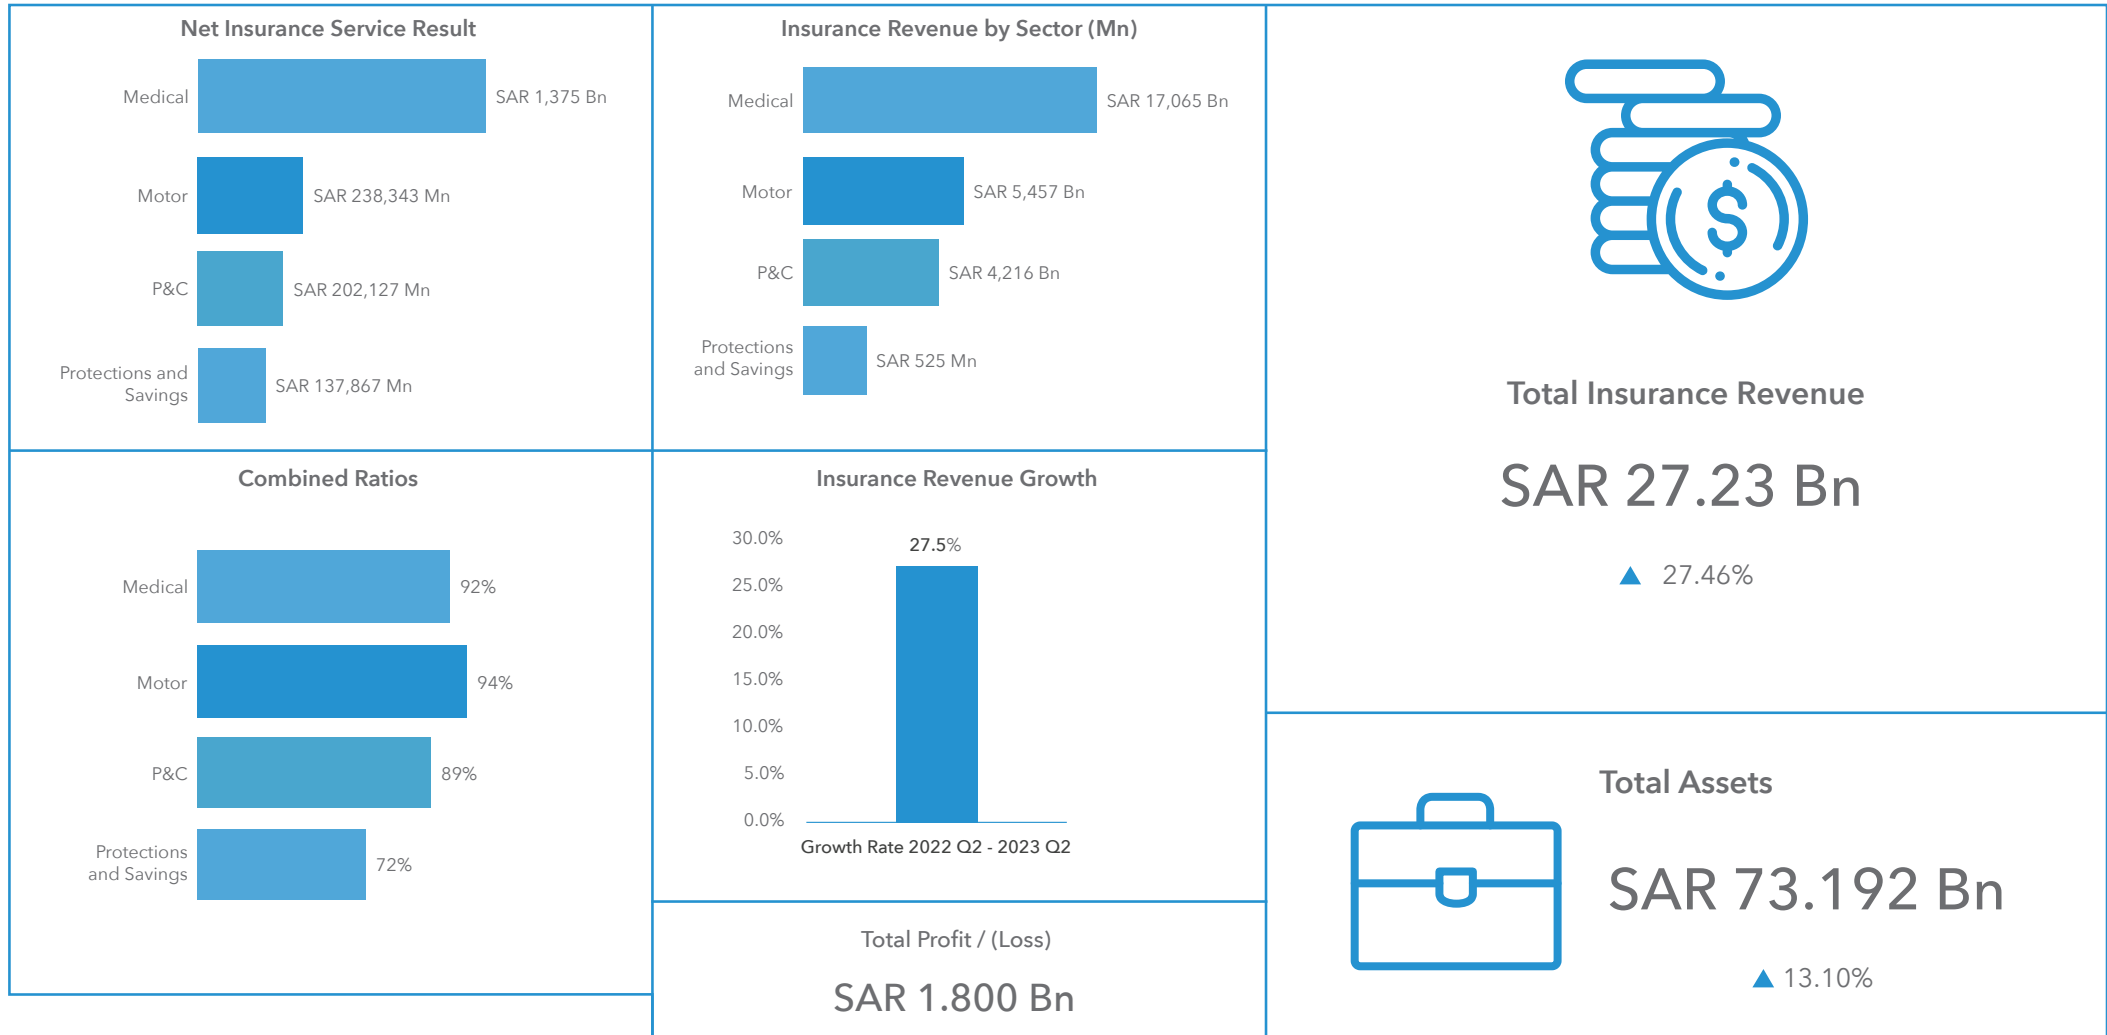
Net Insurance Service Result

Medical SAR 1,375 Bn
Motor SAR 238,343 Mn
P&C SAR 202,127 Mn
Protections and Savings SAR 137,867 Mn

Insurance Revenue by Sector (Mn)

Medical SAR 17,065 Bn
Motor SAR 5,457 Bn
P&C SAR 4,216 Bn
Protections and Savings SAR 525 Mn

Total Insurance Revenue

SAR 27.23 Bn

▲ 27.46%

Combined Ratios

Medical 92%
Motor 94%
P&C 89%
Protections and Savings 72%

Insurance Revenue Growth

30.0%
25.0%
20.0%
15.0%
10.0%
5.0%
0.0%
27.5%
Growth Rate 2022 Q2 - 2023 Q2

Total Assets

SAR 73.192 Bn

▲ 13.10%

Total Profit / (Loss)

SAR 1.800 Bn